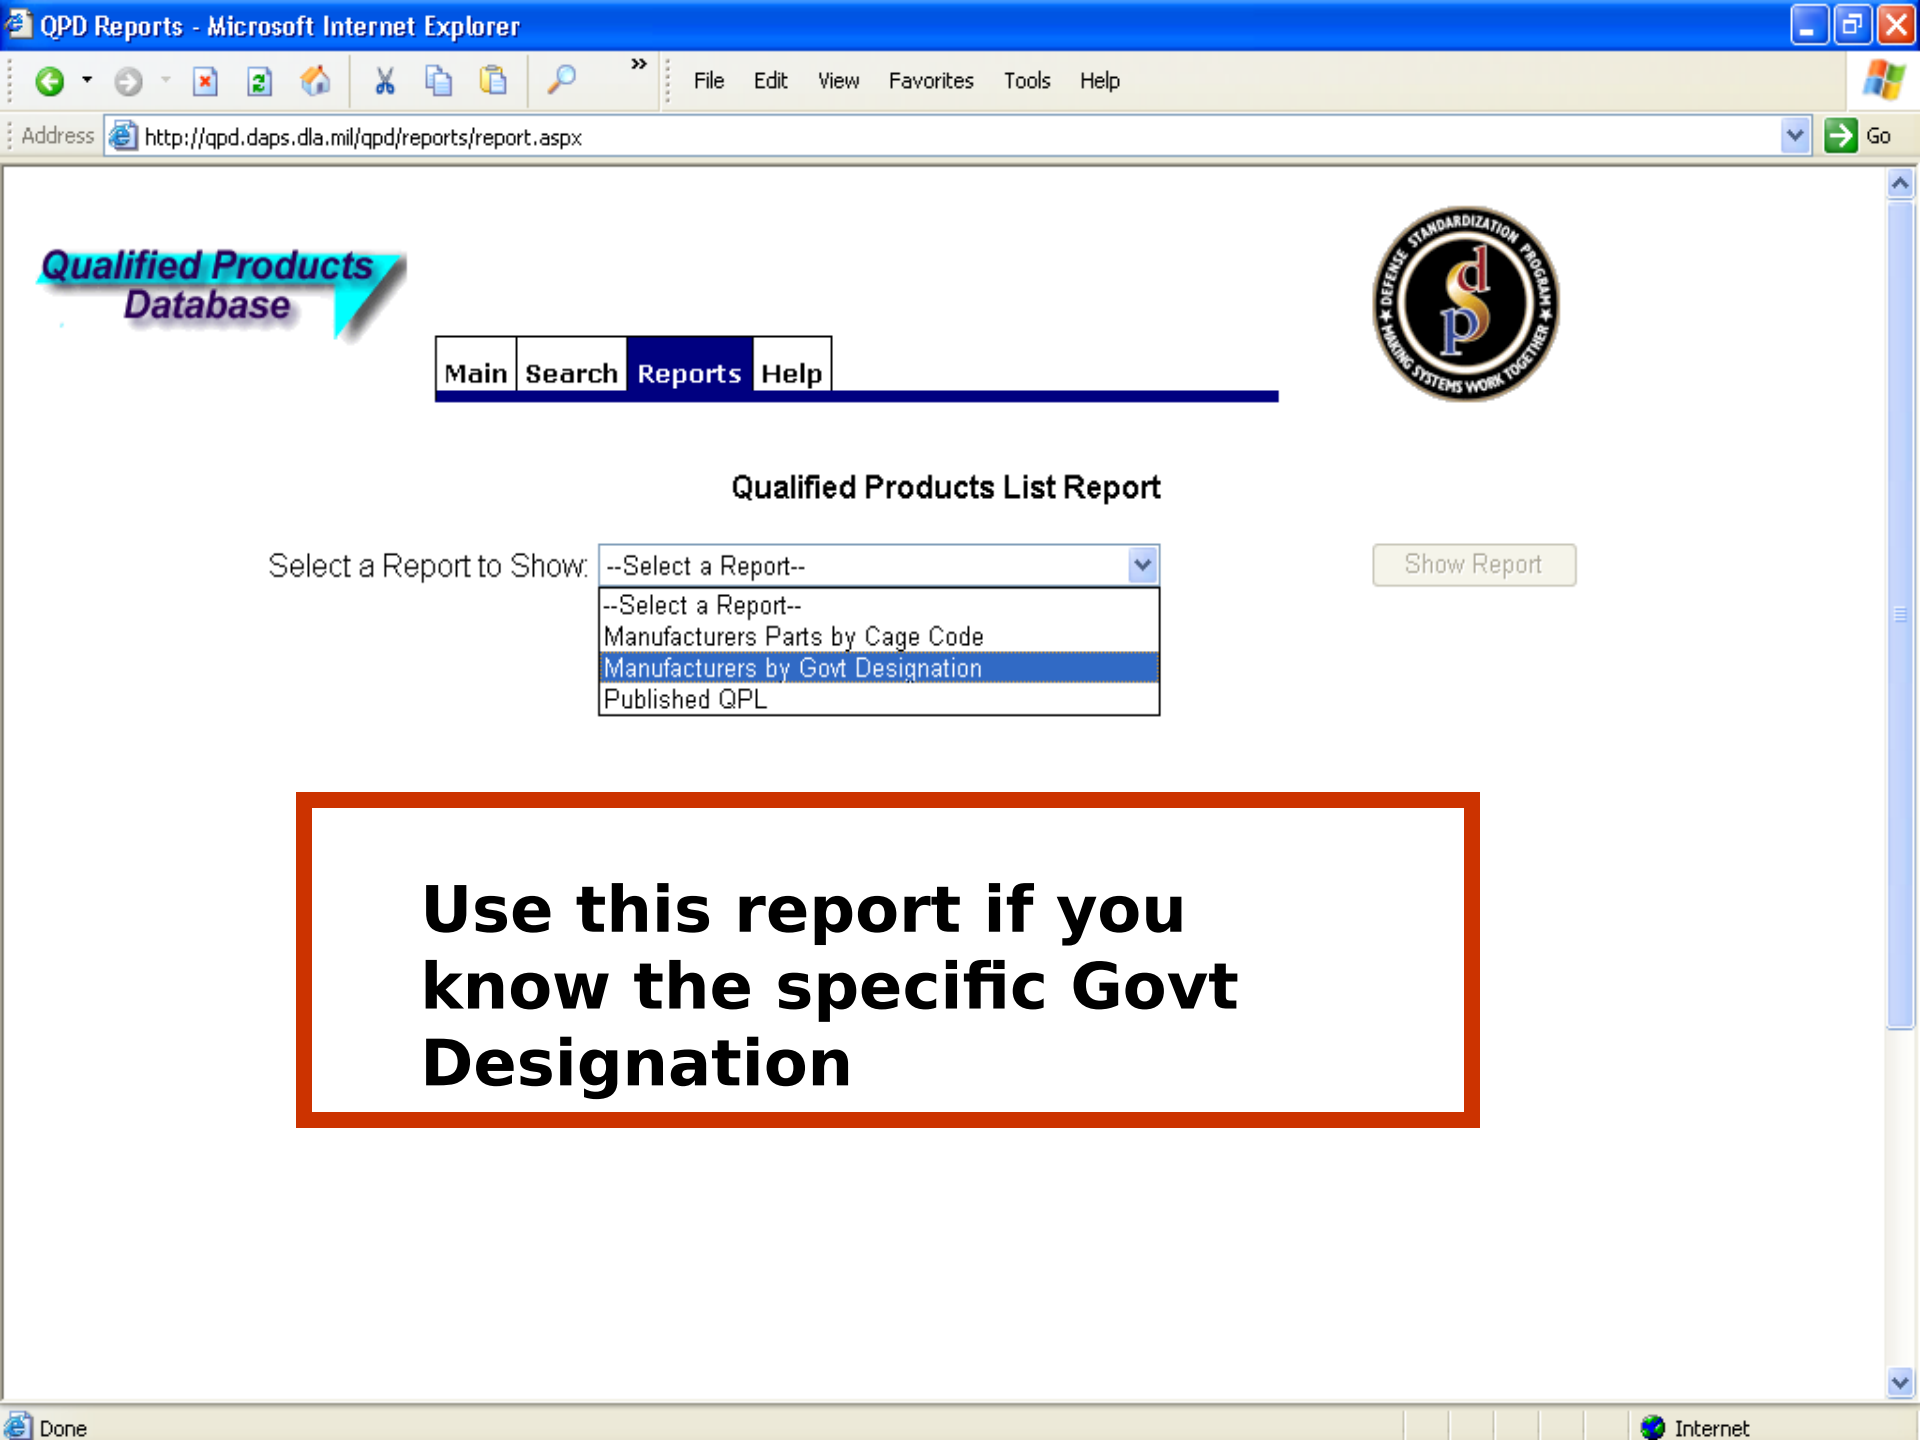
QPD Reports - Microsoft Internet Explorer

File Edit View Favorites Tools Help

Address http://qpd.daps.dla.mil/qpd/reports/report.aspx Go

Qualified Products Database

Main Search Reports Help

DEFENSE STANDARDIZATION PROGRAM ★ MAKING SYSTEMS WORK TOGETHER ★ dsp

Qualified Products List Report

Select a Report to Show: --Select a Report--

--Select a Report--
Manufacturers Parts by Cage Code
Manufacturers by Govt Designation
Published QPL

Show Report

Use this report if you know the specific Govt Designation

Done

Internet